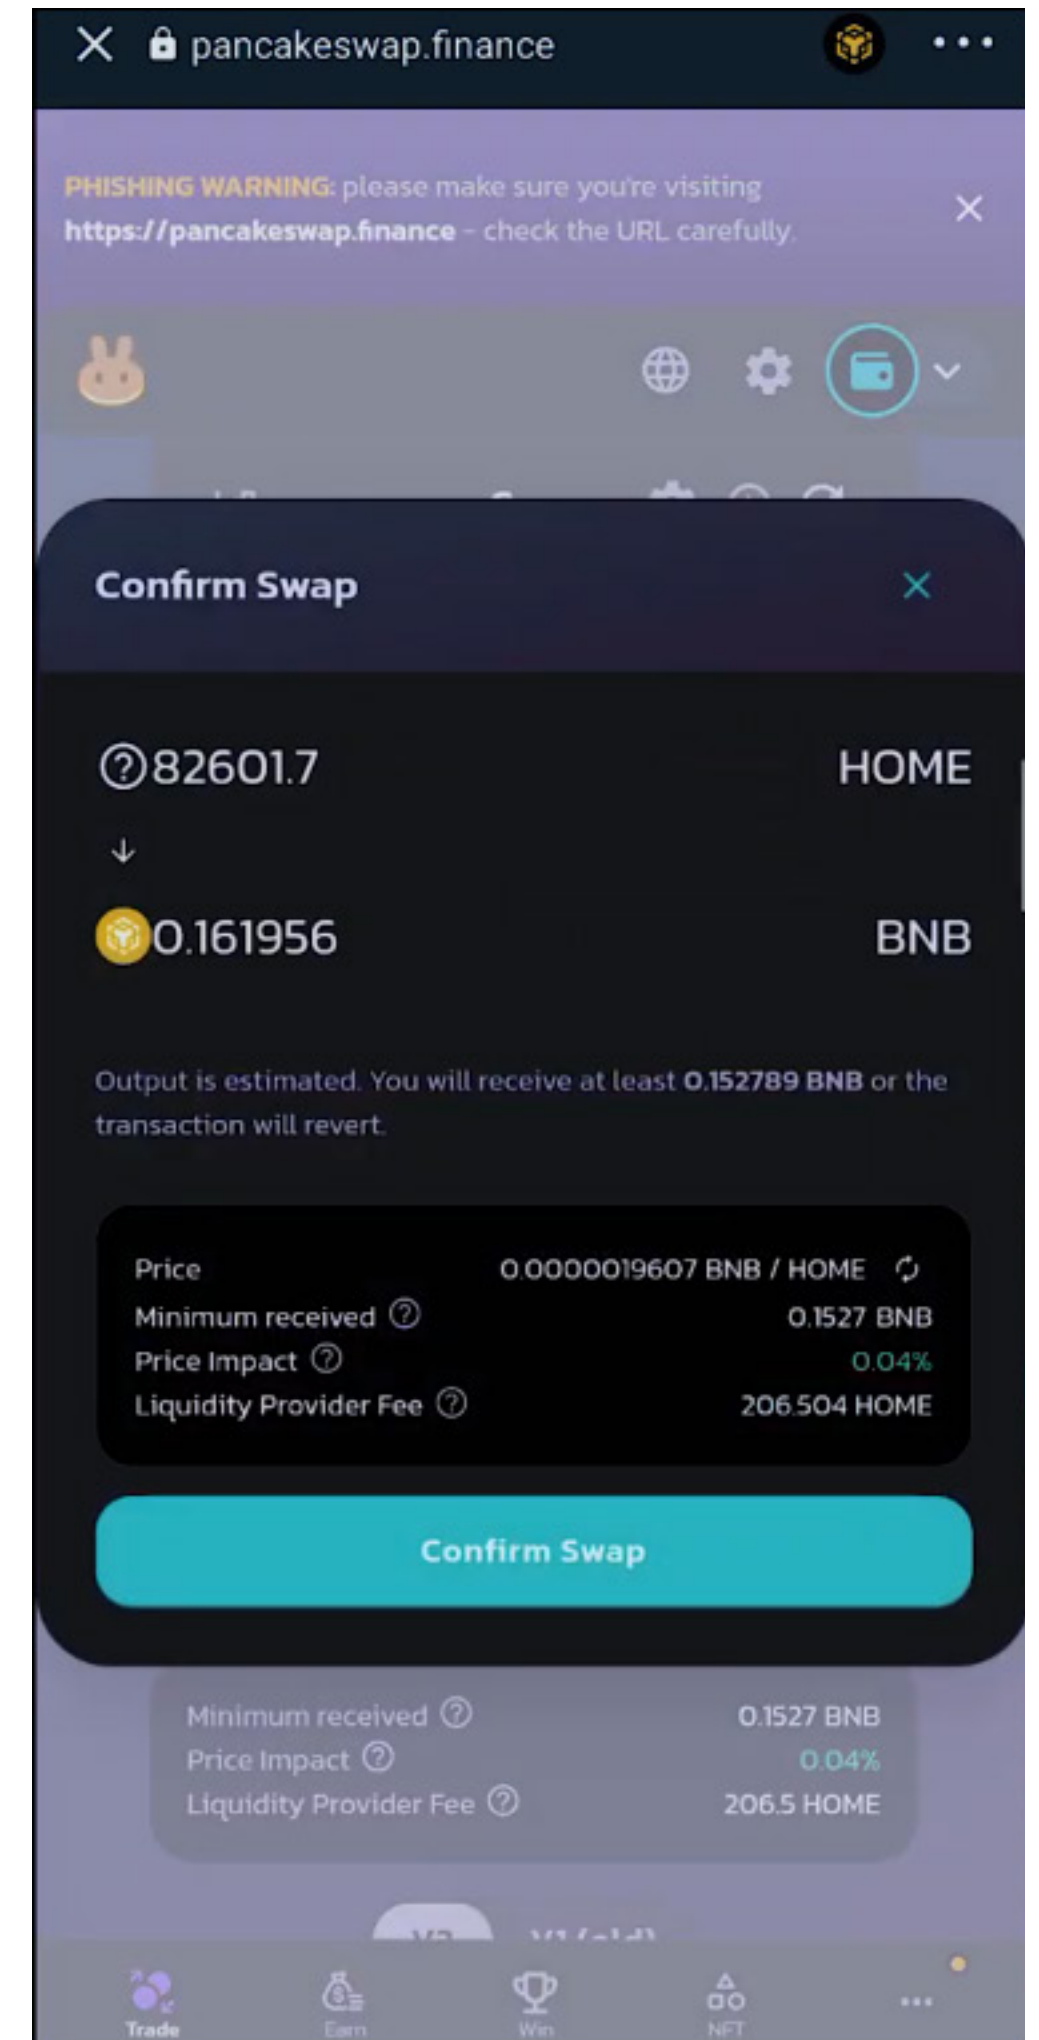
pancakeswap.finance

PHISHING WARNING: please make sure you're visiting https://pancakeswap.finance - check the URL carefully.

Confirm Swap

82601.7 HOME

↓

0.161956 BNB

Output is estimated. You will receive at least 0.152789 BNB or the transaction will revert.

| | |
|---|---|
| Price | 0.0000019607 BNB / HOME |
| Minimum received | 0.1527 BNB |
| Price Impact | 0.04% |
| Liquidity Provider Fee | 206.504 HOME |

Confirm Swap

| | |
|---|---|
| Minimum received | 0.1527 BNB |
| Price Impact | 0.04% |
| Liquidity Provider Fee | 206.5 HOME |

V2 V1 (old)

Trade Earn Win NFT ...